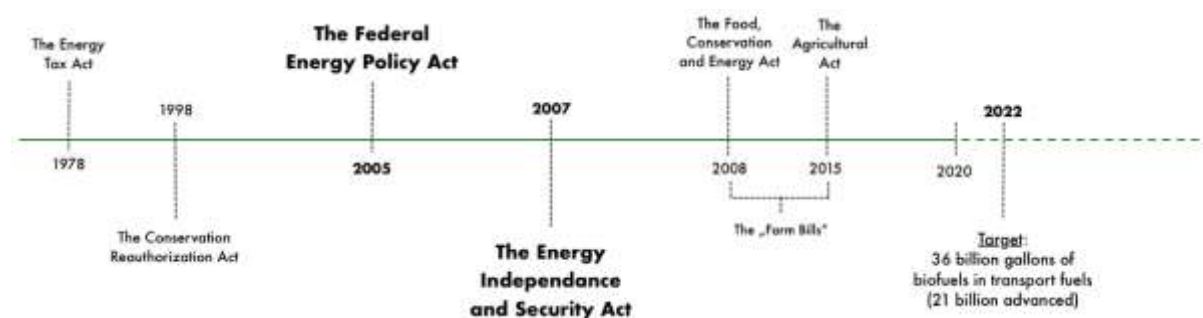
The Energy Tax Act

1978

1998

The Conservation Reauthorization Act

The Federal Energy Policy Act

2005

2007

The Energy Independance and Security Act

The Food, Conservation and Energy Act

2008

The Agricultural Act

2015

The „Farm Bills"

2020

2022

Target: 36 billion gallons of biofuels in transport fuels (21 billion advanced)